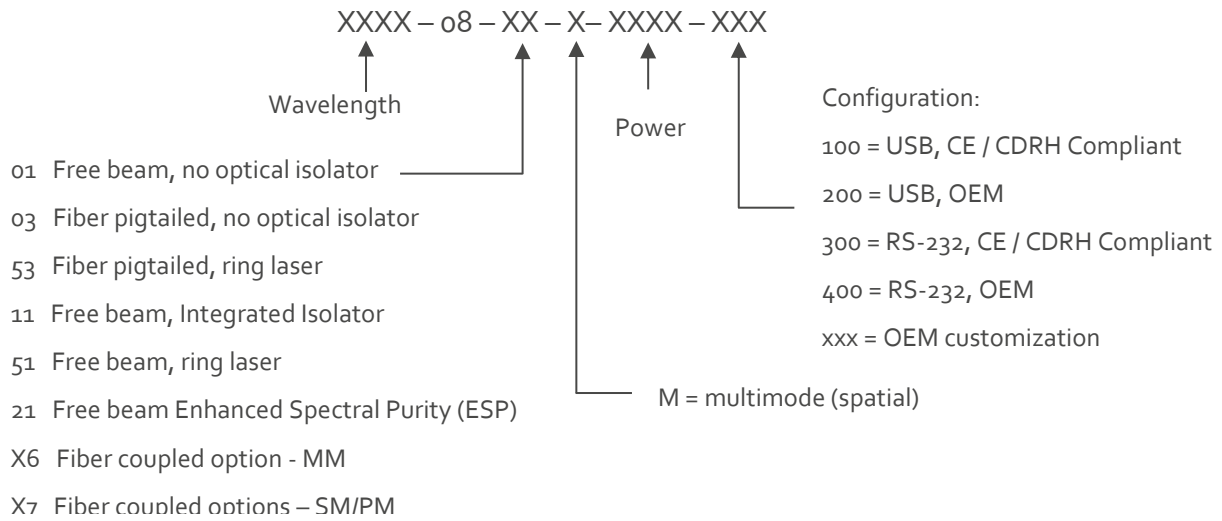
XXXX – 08 – XX – X– XXXX – XXX

Wavelength

Power

Configuration:

100 = USB, CE / CDRH Compliant

200 = USB, OEM

300 = RS-232, CE / CDRH Compliant

400 = RS-232, OEM

xxx = OEM customization

01 Free beam, no optical isolator

03 Fiber pigtailed, no optical isolator

53 Fiber pigtailed, ring laser

11 Free beam, Integrated Isolator

51 Free beam, ring laser

21 Free beam Enhanced Spectral Purity (ESP)

X6 Fiber coupled option - MM

X7 Fiber coupled options – SM/PM

M = multimode (spatial)